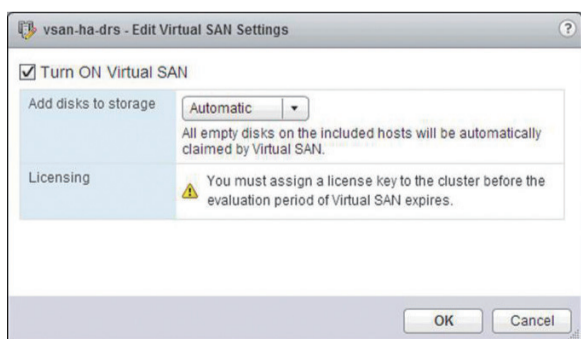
vsan-ha-drs - Edit Virtual SAN Settings

?

☑ Turn ON Virtual SAN

| | |
|---|---|
| Add disks to storage | Automatic ▾<br>All empty disks on the included hosts will be automatically claimed by Virtual SAN. |
| Licensing | You must assign a license key to the cluster before the evaluation period of Virtual SAN expires. |

OK Cancel